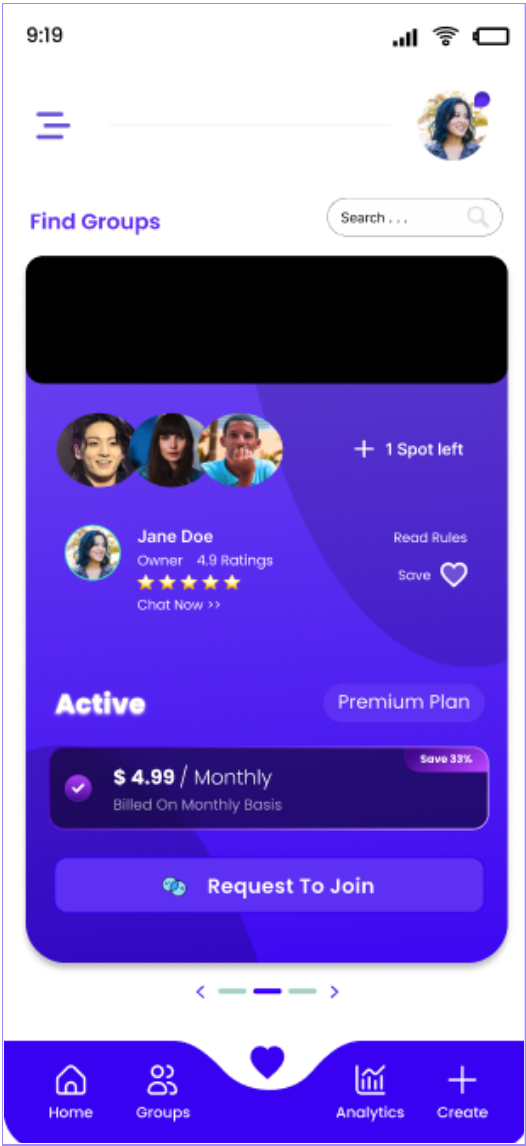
9:19

Find Groups

Search . . .

+ 1 Spot left

Jane Doe
Owner 4.9 Ratings
★★★★★
Chat Now >>

Read Rules
Save

Active

Premium Plan

Save 33%

$ 4.99 / Monthly
Billed On Monthly Basis

Request To Join

Home
Groups
Analytics
Create